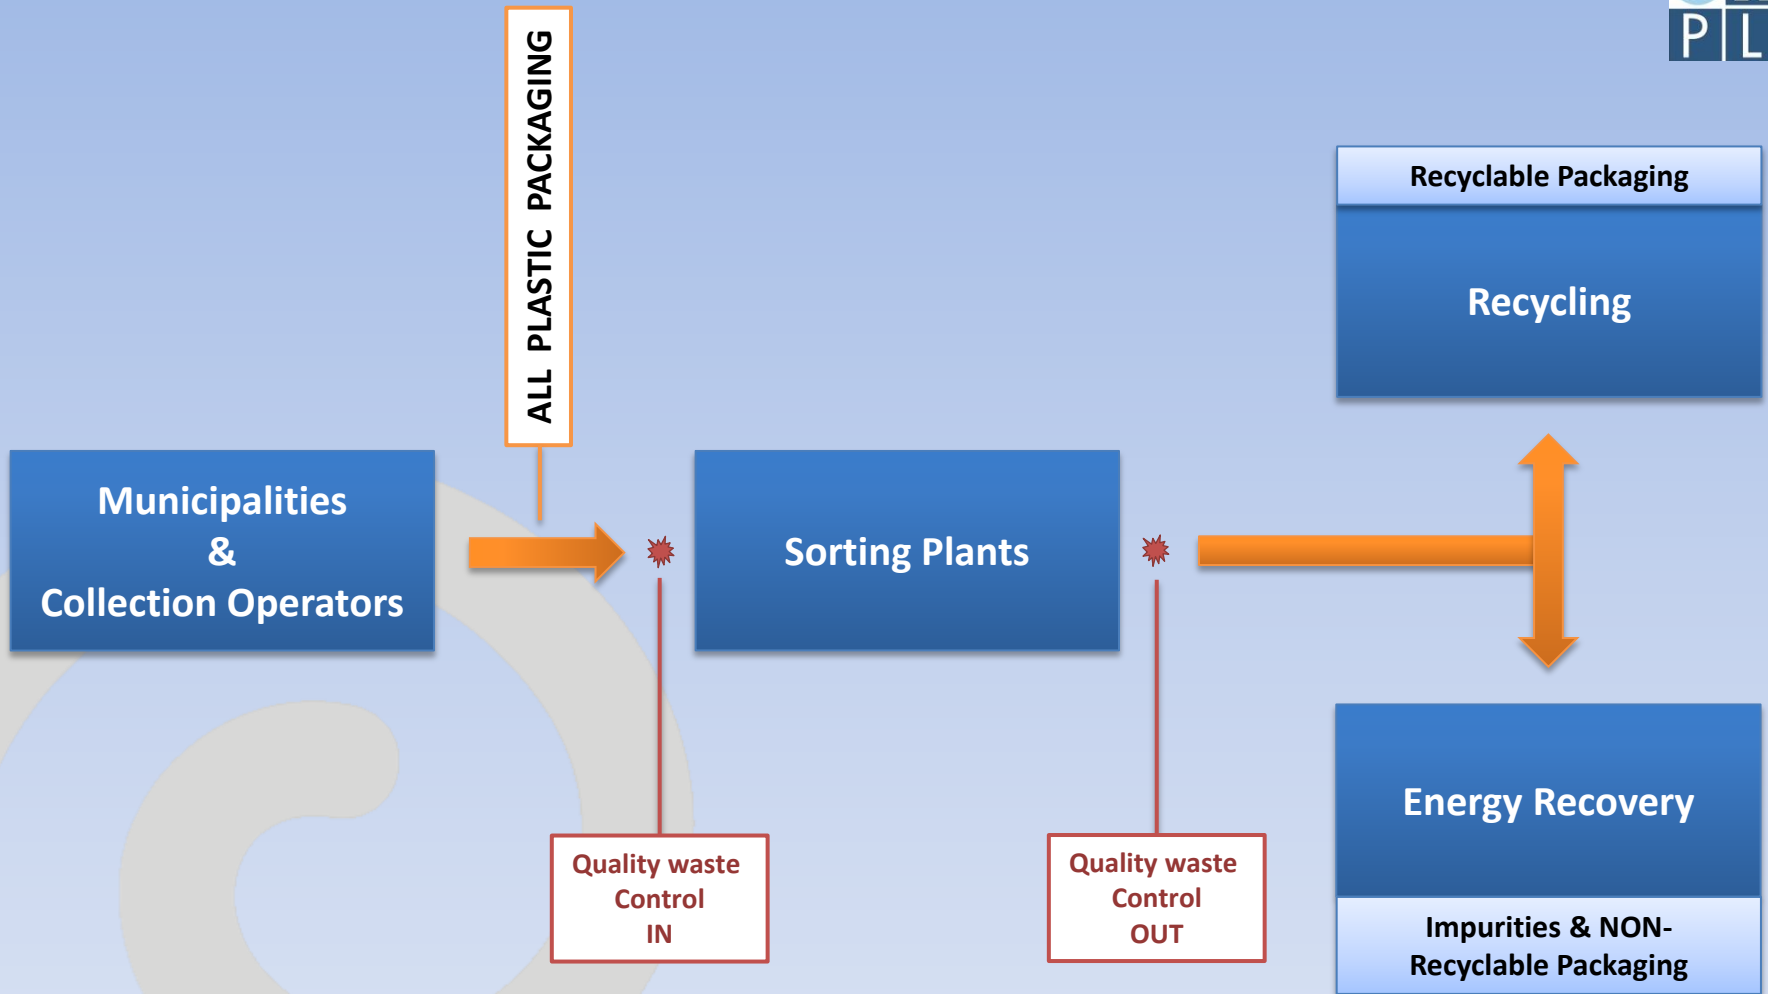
P L

ALL PLASTIC PACKAGING

Recyclable Packaging

Recycling

Municipalities
&
Collection Operators

Sorting Plants

Energy Recovery

Impurities & NON-Recyclable Packaging

Quality waste
Control
IN

Quality waste
Control
OUT